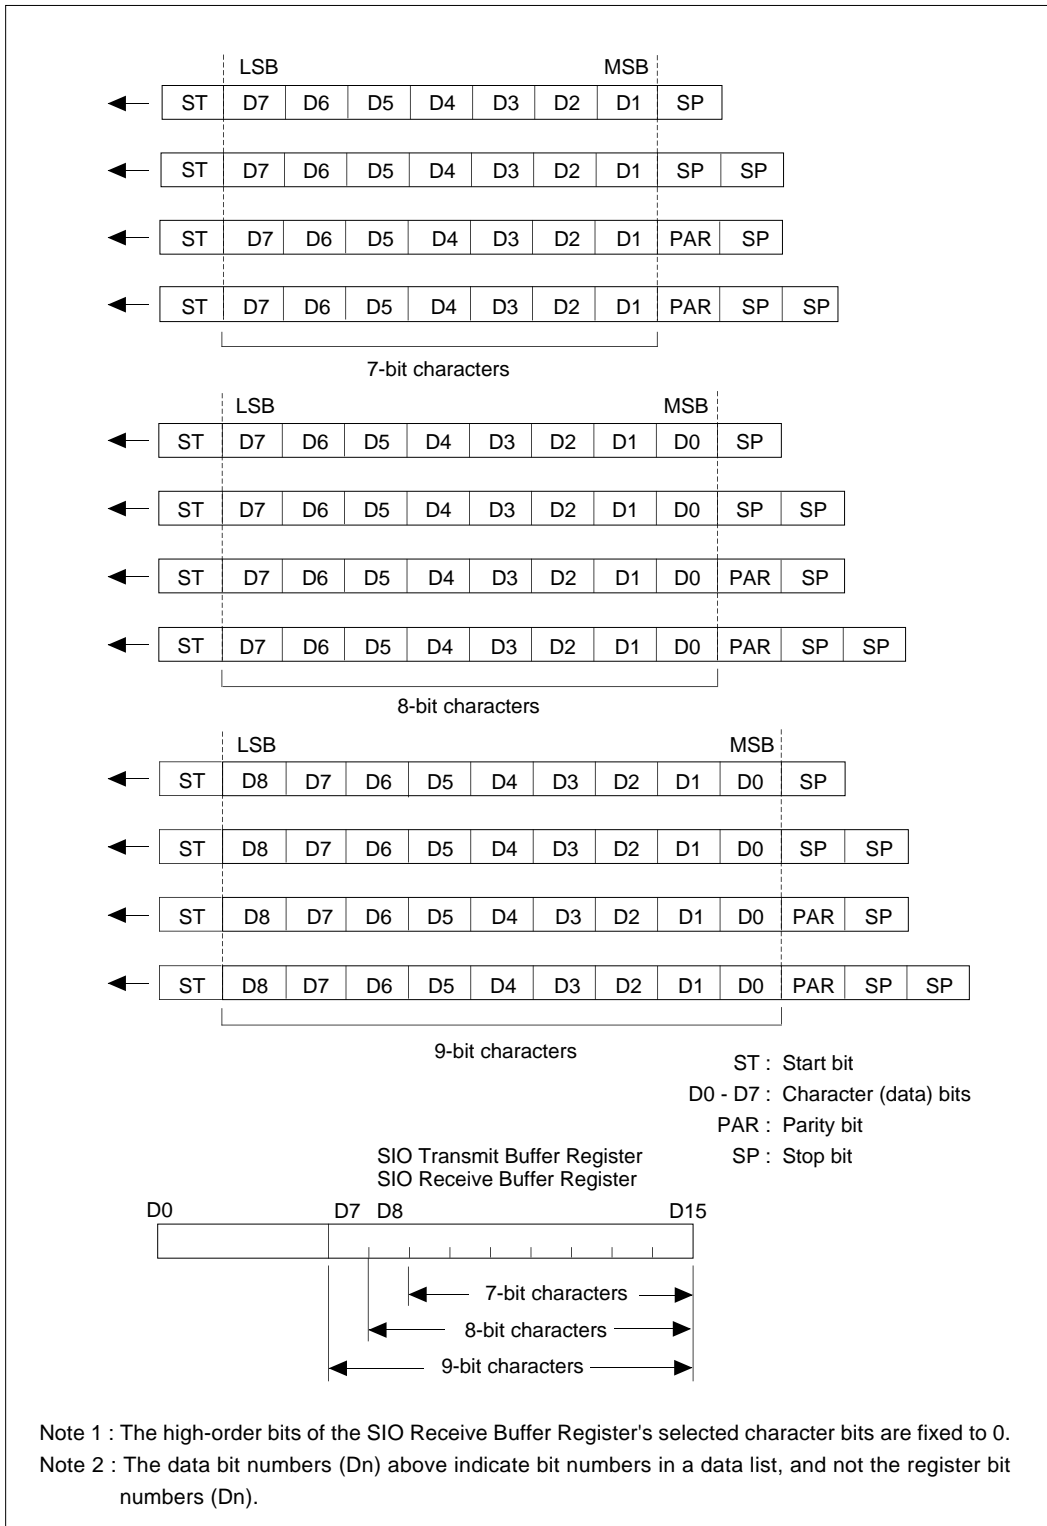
LSB MSB

| ST | D7 | D6 | D5 | D4 | D3 | D2 | D1 | SP |

| ST | D7 | D6 | D5 | D4 | D3 | D2 | D1 | SP | SP |

| ST | D7 | D6 | D5 | D4 | D3 | D2 | D1 | PAR | SP |

| ST | D7 | D6 | D5 | D4 | D3 | D2 | D1 | PAR | SP | SP |

7-bit characters

LSB MSB

| ST | D7 | D6 | D5 | D4 | D3 | D2 | D1 | D0 | SP |

| ST | D7 | D6 | D5 | D4 | D3 | D2 | D1 | D0 | SP | SP |

| ST | D7 | D6 | D5 | D4 | D3 | D2 | D1 | D0 | PAR | SP |

| ST | D7 | D6 | D5 | D4 | D3 | D2 | D1 | D0 | PAR | SP | SP |

8-bit characters

LSB MSB

| ST | D8 | D7 | D6 | D5 | D4 | D3 | D2 | D1 | D0 | SP |

| ST | D8 | D7 | D6 | D5 | D4 | D3 | D2 | D1 | D0 | SP | SP |

| ST | D8 | D7 | D6 | D5 | D4 | D3 | D2 | D1 | D0 | PAR | SP |

| ST | D8 | D7 | D6 | D5 | D4 | D3 | D2 | D1 | D0 | PAR | SP | SP |

9-bit characters

ST : Start bit
D0 - D7 : Character (data) bits
PAR : Parity bit
SP : Stop bit

SIO Transmit Buffer Register
SIO Receive Buffer Register

D0 D7 D8 D15

7-bit characters
8-bit characters
9-bit characters

Note 1 : The high-order bits of the SIO Receive Buffer Register's selected character bits are fixed to 0.
Note 2 : The data bit numbers (Dn) above indicate bit numbers in a data list, and not the register bit numbers (Dn).